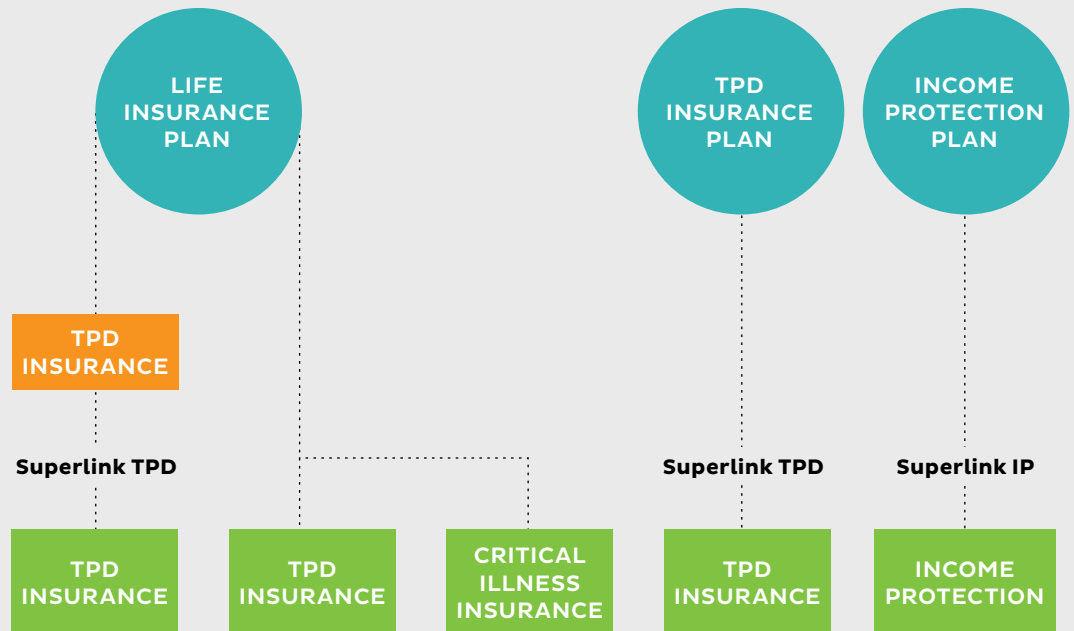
LIFE INSURANCE PLAN

TPD INSURANCE PLAN

INCOME PROTECTION PLAN

TPD INSURANCE

Superlink TPD

Superlink TPD

Superlink IP

TPD INSURANCE

TPD INSURANCE

CRITICAL ILLNESS INSURANCE

TPD INSURANCE

INCOME PROTECTION